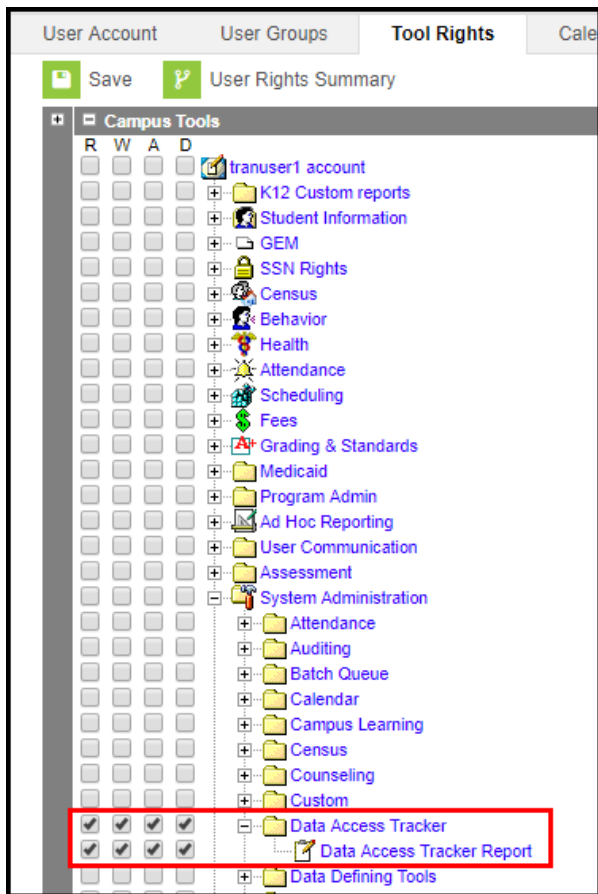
User Account | User Groups | Tool Rights | Cale

Save | User Rights Summary

Campus Tools

R W A D

tranuser1 account
K12 Custom reports
Student Information
GEM
SSN Rights
Census
Behavior
Health
Attendance
Scheduling
Fees
Grading & Standards
Medicaid
Program Admin
Ad Hoc Reporting
User Communication
Assessment
System Administration
Attendance
Auditing
Batch Queue
Calendar
Campus Learning
Census
Counseling
Custom
Data Access Tracker
Data Access Tracker Report
Data Defining Tools